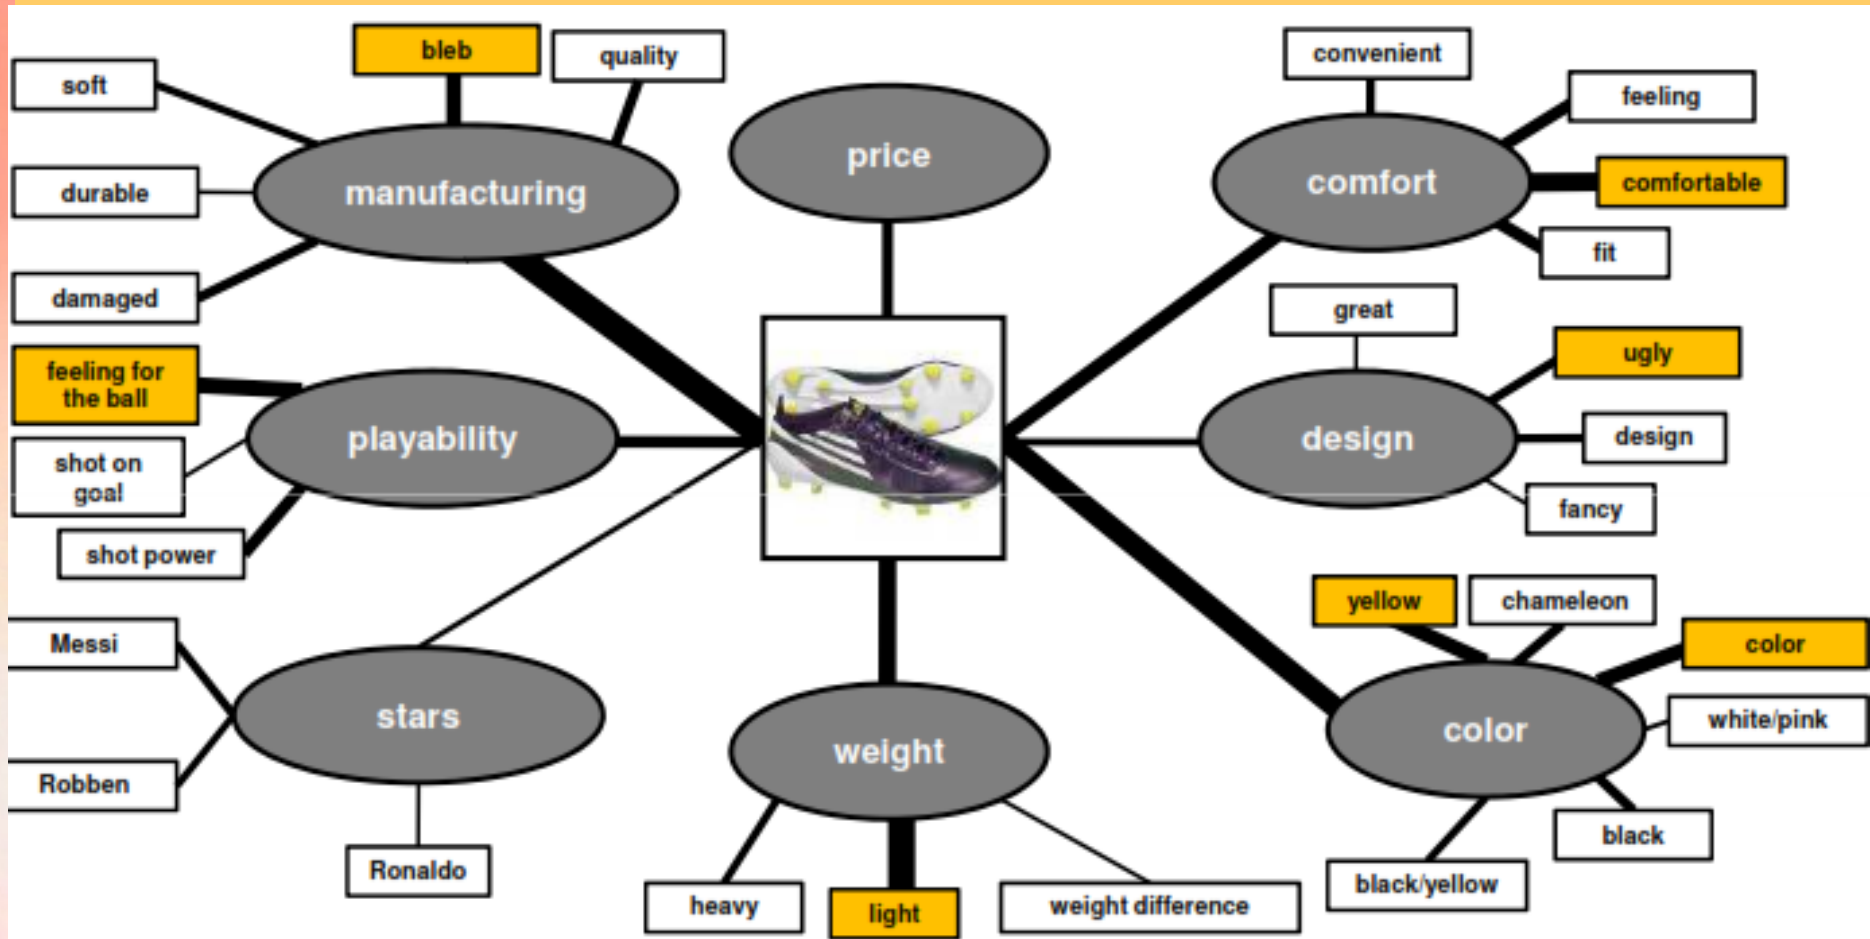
bleb
quality
soft
manufacturing
durable
damaged
price
convenient
feeling
comfort
comfortable
fit
great
ugly
design
design
fancy
feeling for the ball
playability
shot on goal
shot power
Messi
stars
Robben
Ronaldo
weight
heavy
light
weight difference
yellow
chameleon
color
color
white/pink
black
black/yellow